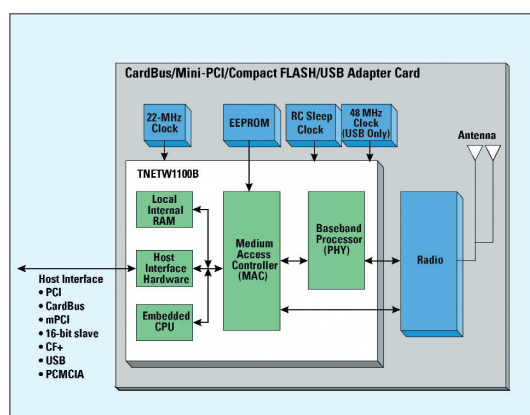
CardBus/Mini-PCI/Compact FLASH/USB Adapter Card

22-MHz Clock

EEPROM

RC Sleep Clock

48 MHz Clock (USB Only)

Antenna

TNETW1100B

Local Internal RAM

Host Interface Hardware

Embedded CPU

Medium Access Controller (MAC)

Baseband Processor (PHY)

Radio

Host Interface
• PCI
• CardBus
• mPCI
• 16-bit slave
• CF+
• USB
• PCMCIA